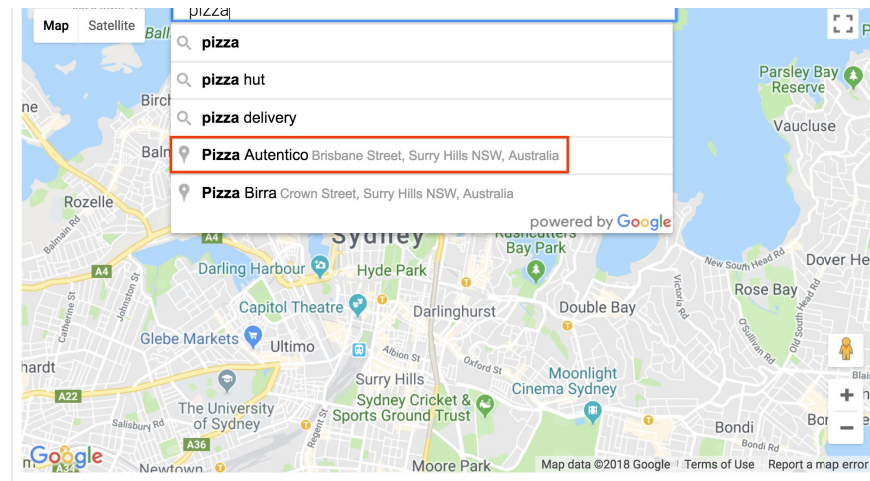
Map Satellite

pizza

pizza

pizza hut

pizza delivery

Pizza Autentico Brisbane Street, Surry Hills NSW, Australia

Pizza Birra Crown Street, Surry Hills NSW, Australia

powered by Google

Ball

Birch

Baln

Rozelle

Balmain Rd

A4

A4

Sydney

Rushcutters Bay Park

Parsley Bay Reserve

Vaucluse

New South Head Rd

Dover He

Rose Bay

Darling Harbour

Hyde Park

Capitol Theatre

Darlinghurst

Double Bay

Victoria Rd

O'Sullivan Rd

Glebe Markets

Ultimo

Albion St

Oxford St

hardt

Surry Hills

Moonlight Cinema Sydney

A22

Sydney Cricket & Sports Ground Trust

The University of Sydney

Bondi

Bo

A36

Newtown

Moore Park

Catherine St

Johnston St

Salisbury Rd

Regent St

Bourke St

Old South Head Rd

Map data ©2018 Google Terms of Use Report a map error